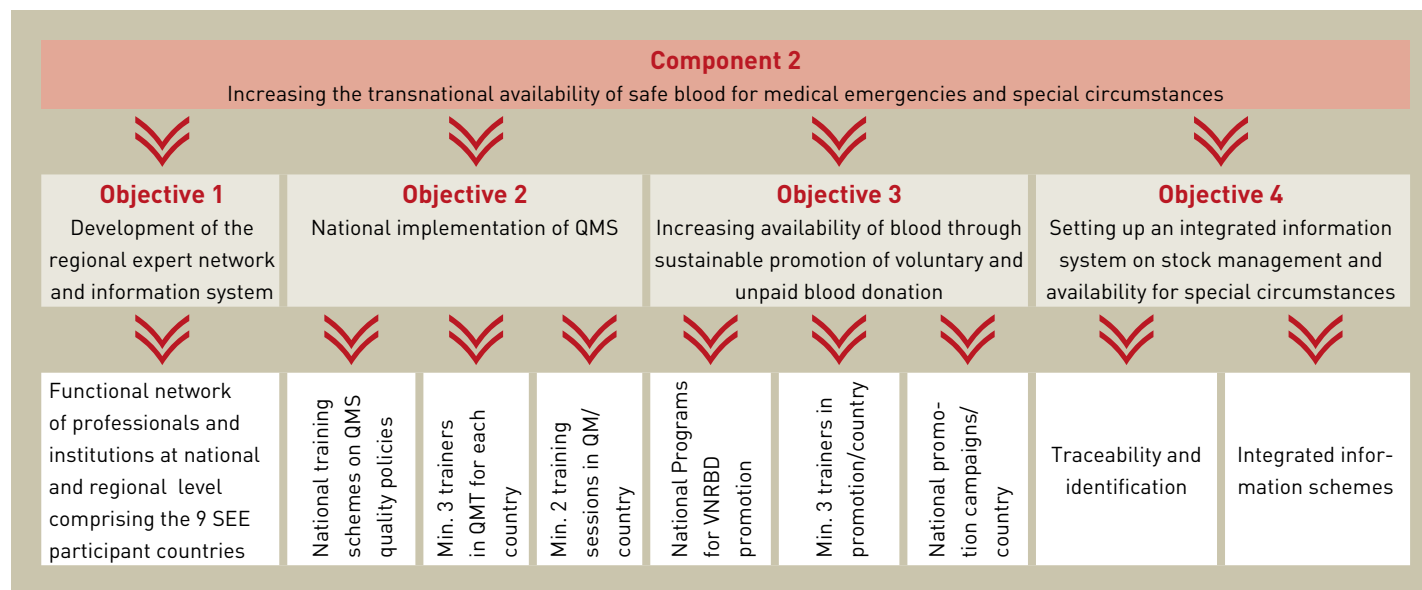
Component 2
Increasing the transnational availability of safe blood for medical emergencies and special circumstances

Objective 1
Development of the regional expert network and information system

Objective 2
National implementation of QMS

Objective 3
Increasing availability of blood through sustainable promotion of voluntary and unpaid blood donation

Objective 4
Setting up an integrated information system on stock management and availability for special circumstances

Functional network of professionals and institutions at national and regional level comprising the 9 SEE participant countries

National training schemes on QMS quality policies

Min. 3 trainers in QMT for each country

Min. 2 training sessions in QM/ country

National Programs for VNRBD promotion

Min. 3 trainers in promotion/country

National promotion campaigns/ country

Traceability and identification

Integrated information schemes